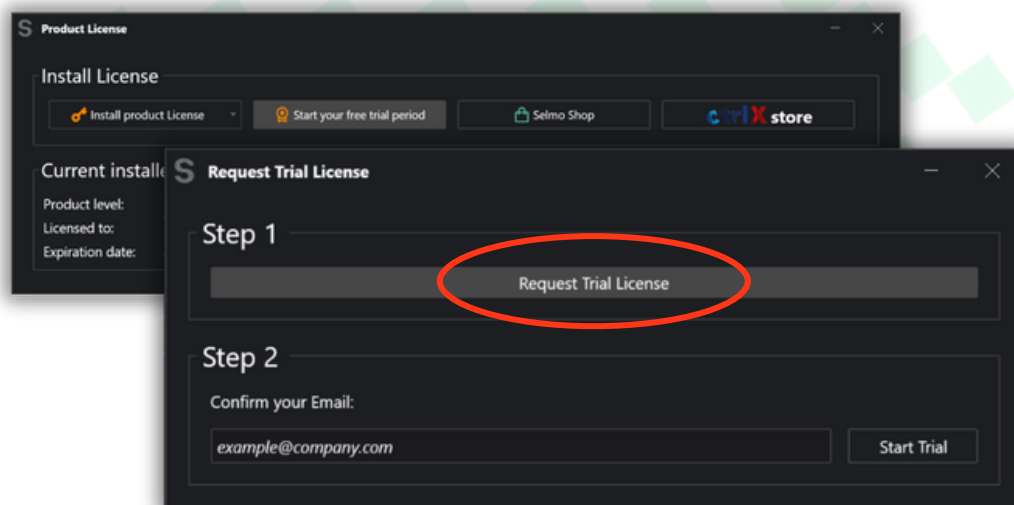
S Product License

Install License

Install product License

Start your free trial period

Selmo Shop

ctrlX store

Current installe

Product level:

Licensed to:

Expiration date:

S Request Trial License

Step 1

Request Trial License

Step 2

Confirm your Email:

example@company.com

Start Trial